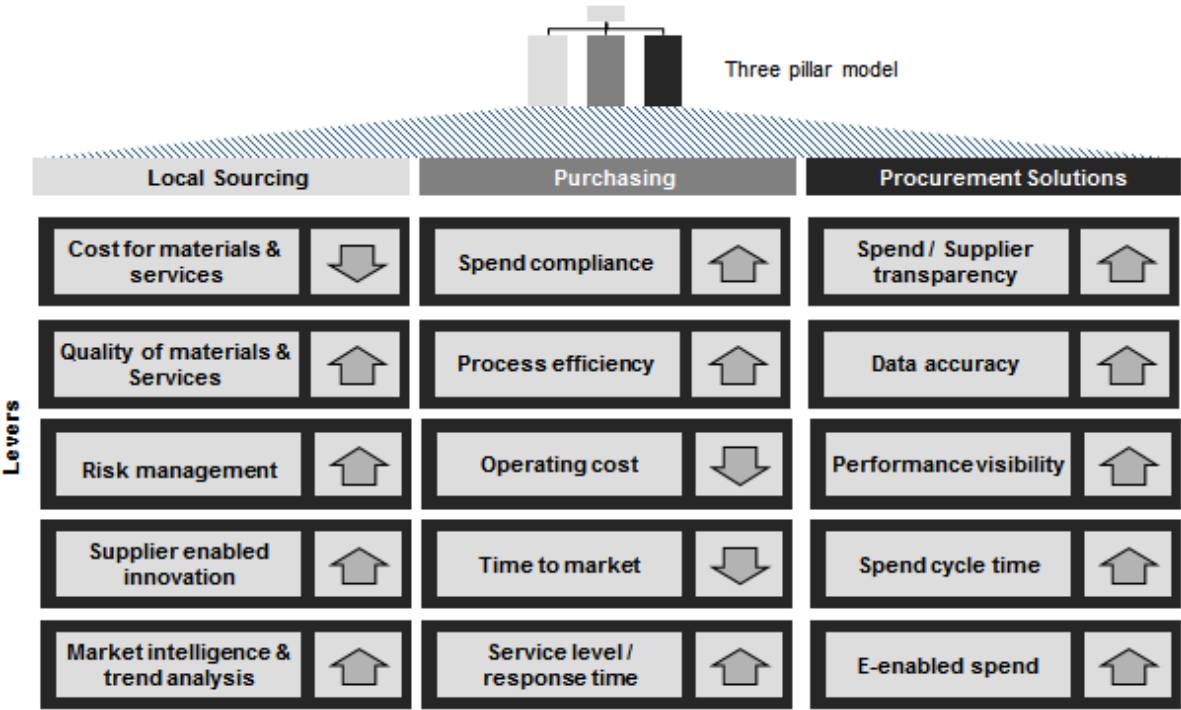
Three pillar model

Local Sourcing

Purchasing

Procurement Solutions

Levers

Cost for materials & services

Quality of materials & Services

Risk management

Supplier enabled innovation

Market intelligence & trend analysis

Spend compliance

Process efficiency

Operating cost

Time to market

Service level / response time

Spend / Supplier transparency

Data accuracy

Performance visibility

Spend cycle time

E-enabled spend